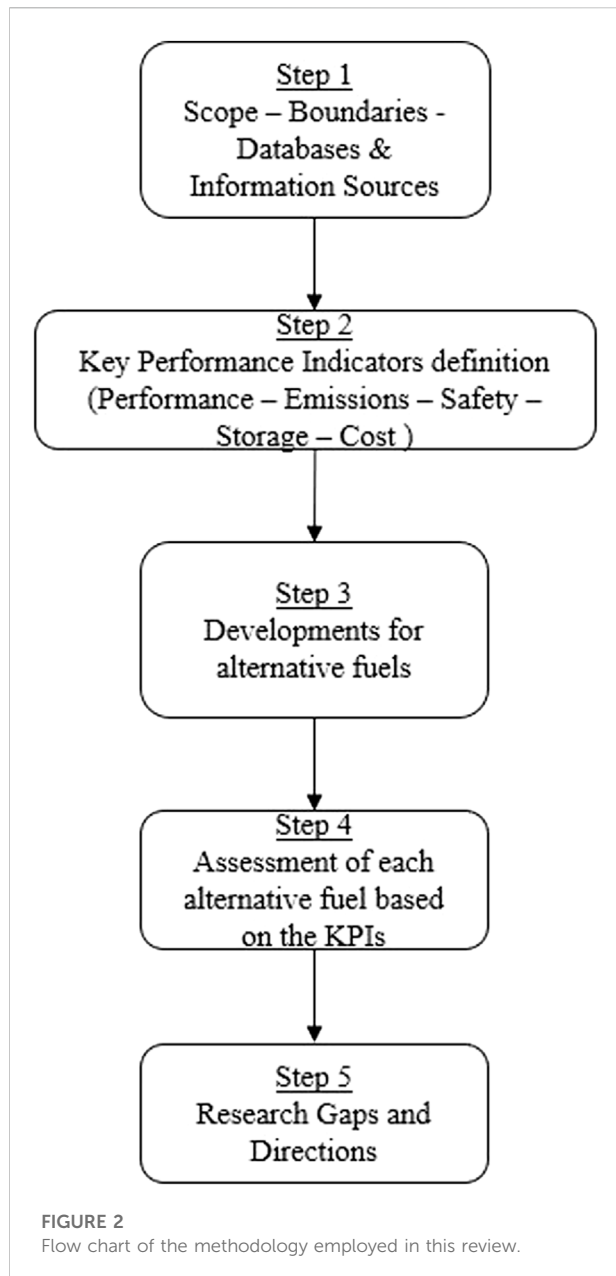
Step 1
Scope – Boundaries - Databases & Information Sources

Step 2
Key Performance Indicators definition (Performance – Emissions – Safety – Storage – Cost )

Step 3
Developments for alternative fuels

Step 4
Assessment of each alternative fuel based on the KPIs

Step 5
Research Gaps and Directions

FIGURE 2
Flow chart of the methodology employed in this review.